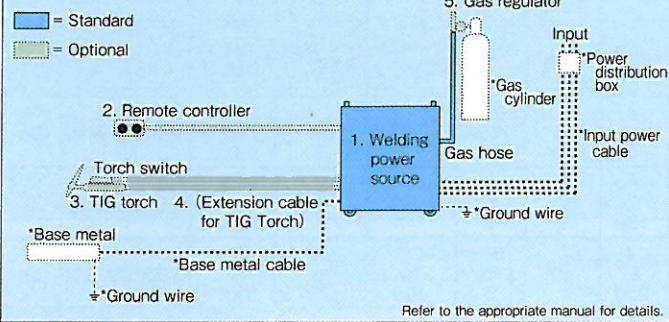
= Standard
= Optional

5. Gas regulator

Input

*Power distribution box

*Gas cylinder

2. Remote controller

1. Welding power source

Gas hose

*Input power cable

Torch switch

3. TIG torch

4. (Extension cable for TIG Torch)

*Ground wire

*Base metal

*Base metal cable

*Ground wire

Refer to the appropriate manual for details.